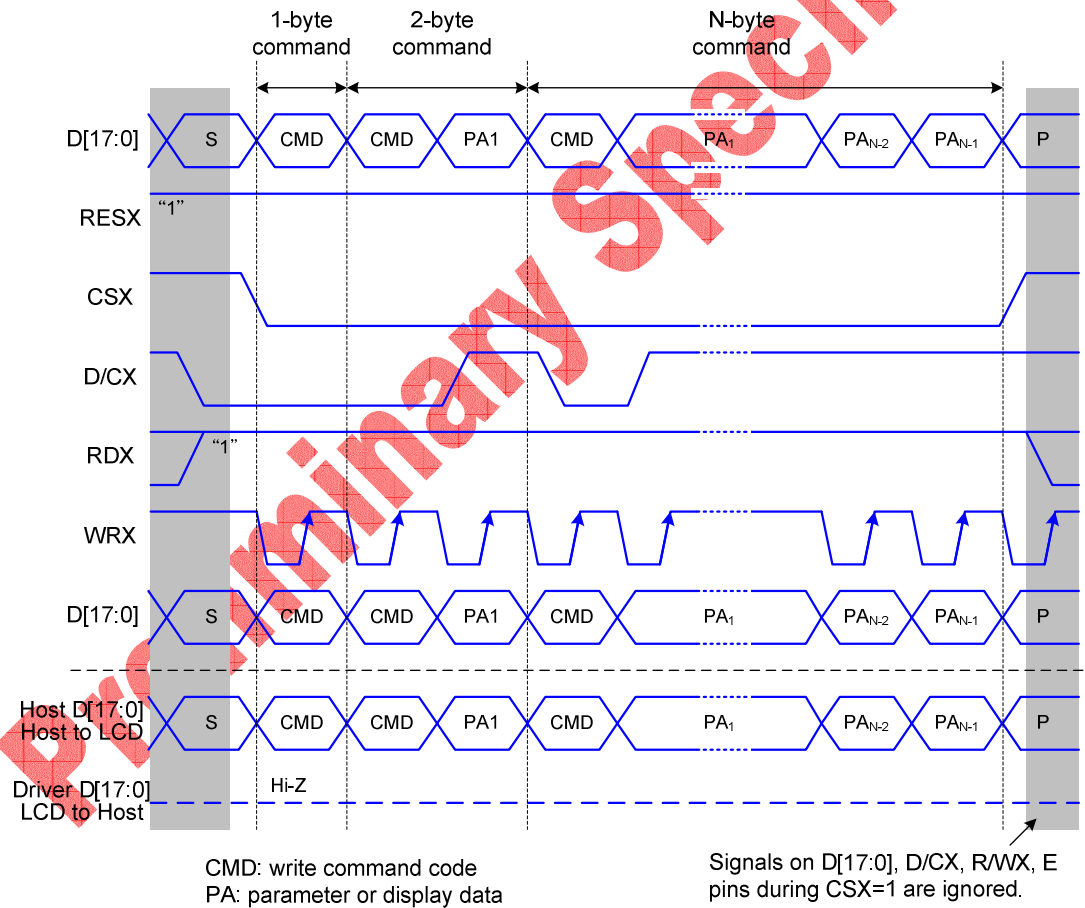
1-byte command
2-byte command
N-byte command

D[17:0]
S
CMD
CMD
PA1
CMD
$PA_1$
$PA_{N-2}$
$PA_{N-1}$
P

RESX
"1"

CSX

D/CX

RDX
"1"

WRX

D[17:0]
S
CMD
CMD
PA1
CMD
$PA_1$
$PA_{N-2}$
$PA_{N-1}$
P

Host D[17:0]
Host to LCD
S
CMD
CMD
PA1
CMD
$PA_1$
$PA_{N-2}$
$PA_{N-1}$
P

Driver D[17:0]
LCD to Host
Hi-Z

Preliminary Spec

CMD: write command code
PA: parameter or display data

Signals on D[17:0], D/CX, R/WX, E pins during CSX=1 are ignored.